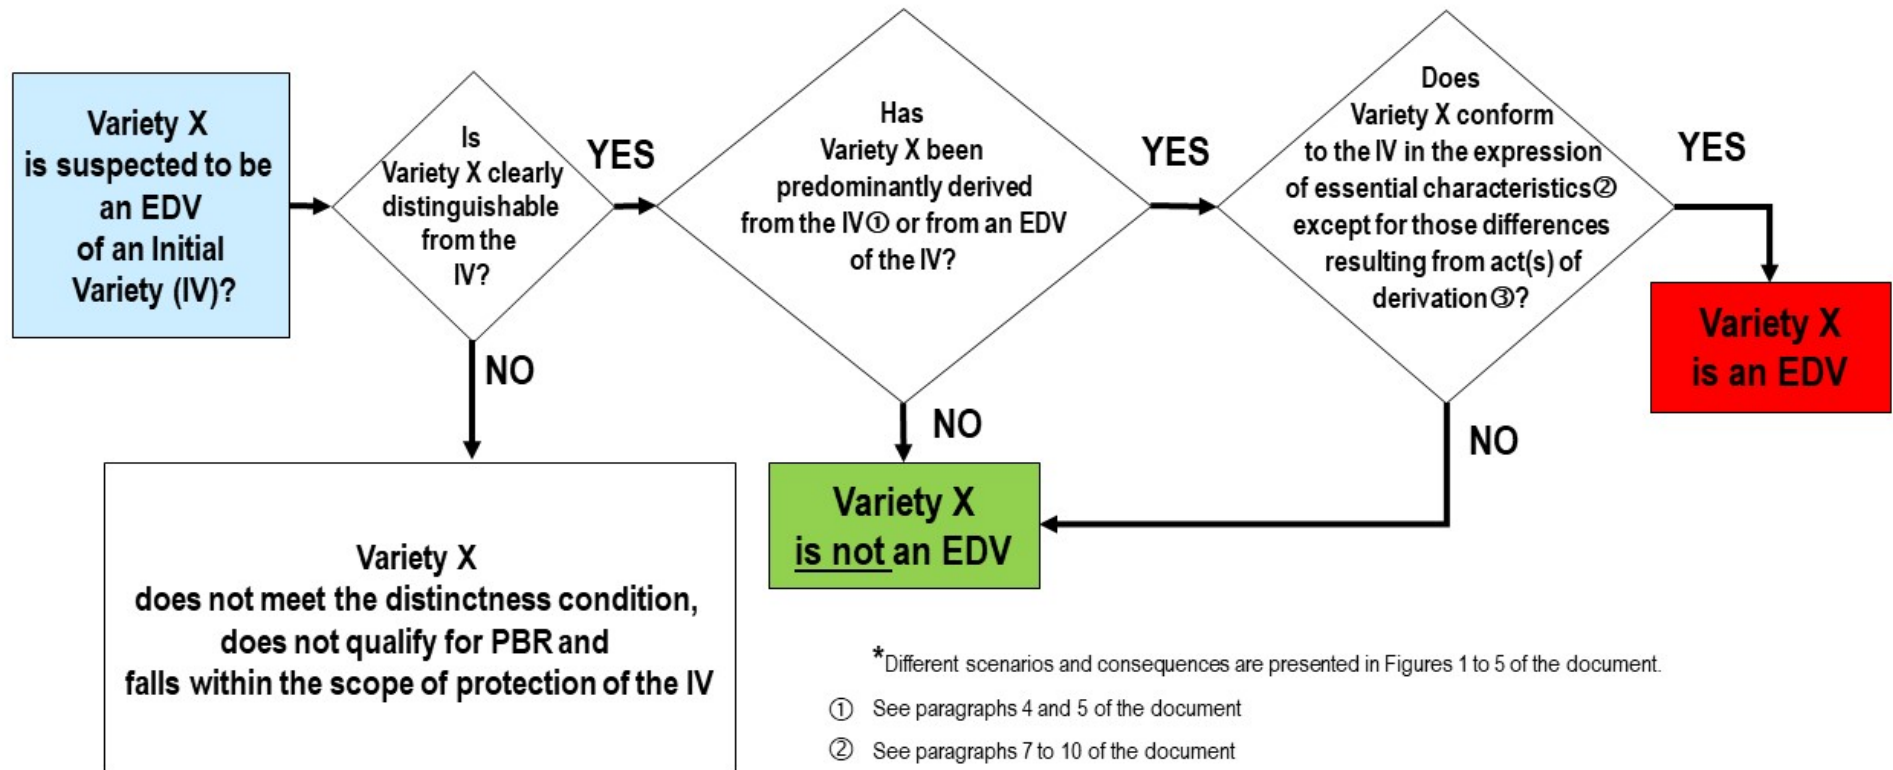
Variety X is suspected to be an EDV of an Initial Variety (IV)?

Is Variety X clearly distinguishable from the IV?

YES

Has Variety X been predominantly derived from the IV① or from an EDV of the IV?

YES

Does Variety X conform to the IV in the expression of essential characteristics② except for those differences resulting from act(s) of derivation③?

YES

Variety X is an EDV

NO

NO

NO

Variety X does not meet the distinctness condition, does not qualify for PBR and falls within the scope of protection of the IV

Variety X is not an EDV

*Different scenarios and consequences are presented in Figures 1 to 5 of the document.

① See paragraphs 4 and 5 of the document

② See paragraphs 7 to 10 of the document